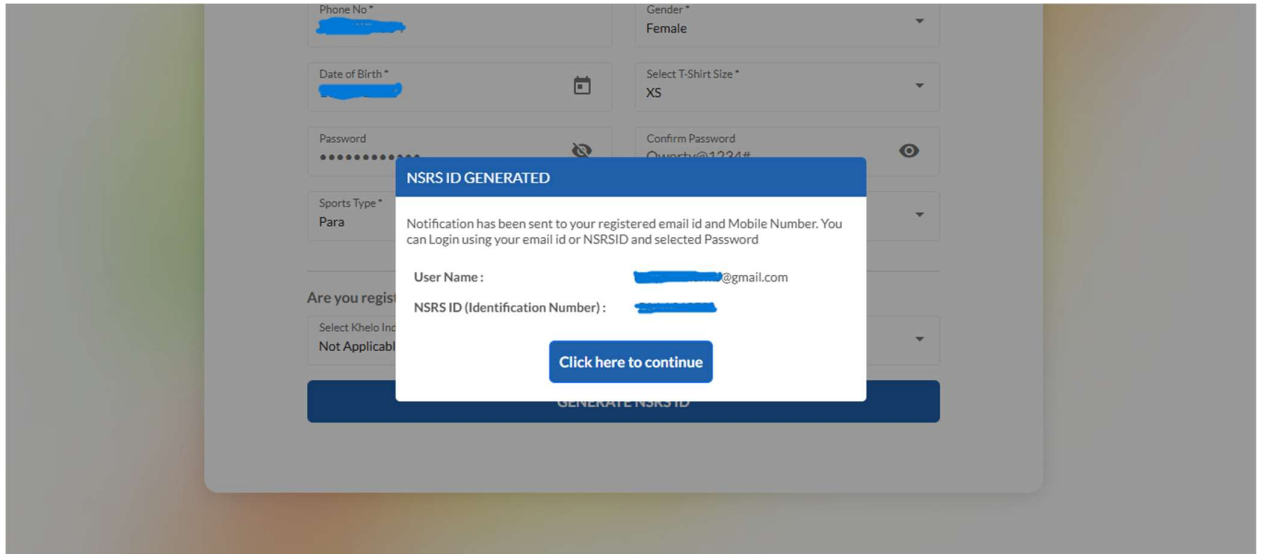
Phone No *
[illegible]

Gender *
Female

Date of Birth *
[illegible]

Select T-Shirt Size *
XS

Password
•••••••••••

Confirm Password
Qwerty@1234#

Sports Type *
Para

Are you regist

Select Khelo Ind
Not Applicabl

GENERATE NSRS ID

NSRS ID GENERATED

Notification has been sent to your registered email id and Mobile Number. You can Login using your email id or NSRSID and selected Password

User Name : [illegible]@gmail.com

NSRS ID (Identification Number) : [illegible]

Click here to continue